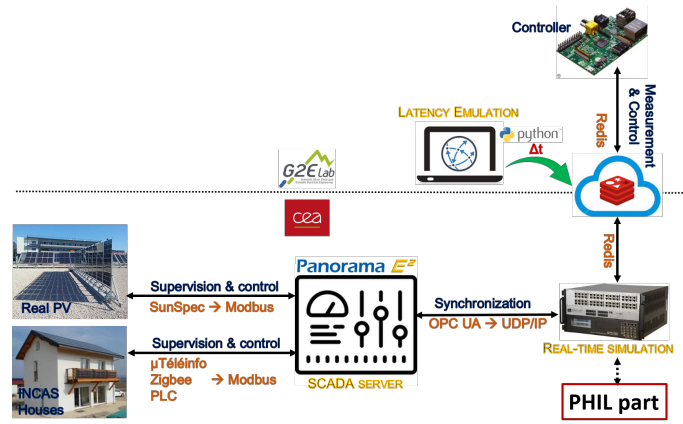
Controller

Measurement & Control

Redis

Latency Emulation

python

Δt

G2E Lab

cea

Redis

Real PV

Supervision & control

SunSpec → Modbus

Panorama $E^2$

Synchronization

OPC UA → UDP/IP

Real-time simulation

INCAS Houses

Supervision & control

µTéléinfo

Zigbee → Modbus

PLC

SCADA server

PHIL part